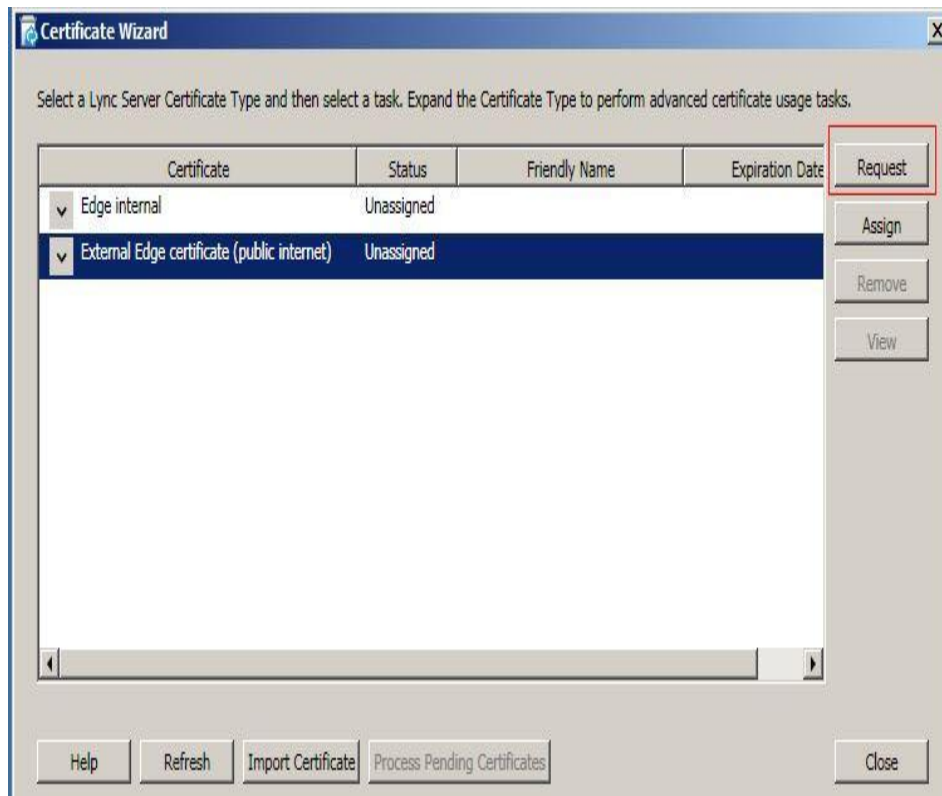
Certificate Wizard

Select a Lync Server Certificate Type and then select a task. Expand the Certificate Type to perform advanced certificate usage tasks.

| Certificate | Status | Friendly Name | Expiration Date |
|---|---|---|---|
| Edge internal | Unassigned | | |
| External Edge certificate (public internet) | Unassigned | | |

Request
Assign
Remove
View

Help
Refresh
Import Certificate
Process Pending Certificates
Close